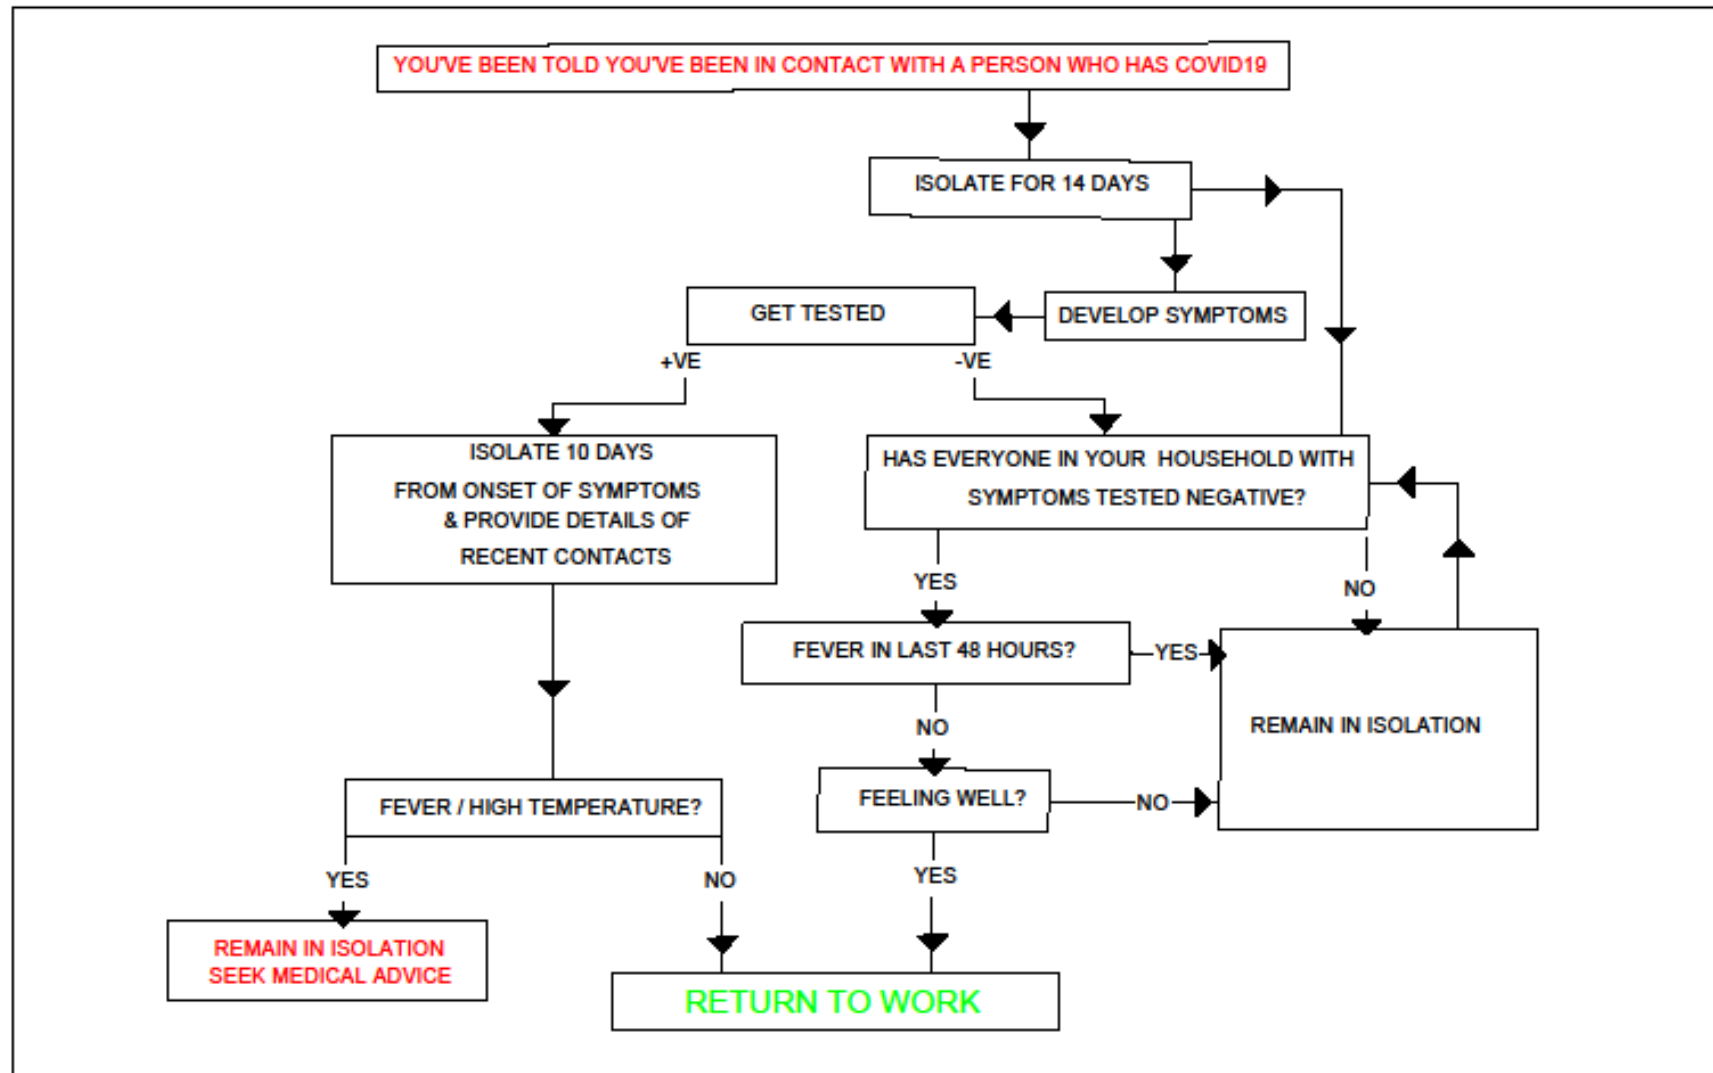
YOU'VE BEEN TOLD YOU'VE BEEN IN CONTACT WITH A PERSON WHO HAS COVID19

ISOLATE FOR 14 DAYS

DEVELOP SYMPTOMS

GET TESTED

+VE

-VE

ISOLATE 10 DAYS
FROM ONSET OF SYMPTOMS
& PROVIDE DETAILS OF
RECENT CONTACTS

HAS EVERYONE IN YOUR HOUSEHOLD WITH SYMPTOMS TESTED NEGATIVE?

YES

NO

FEVER IN LAST 48 HOURS?

YES

REMAIN IN ISOLATION

NO

FEELING WELL?

NO

FEVER / HIGH TEMPERATURE?

YES

NO

YES

REMAIN IN ISOLATION
SEEK MEDICAL ADVICE

RETURN TO WORK